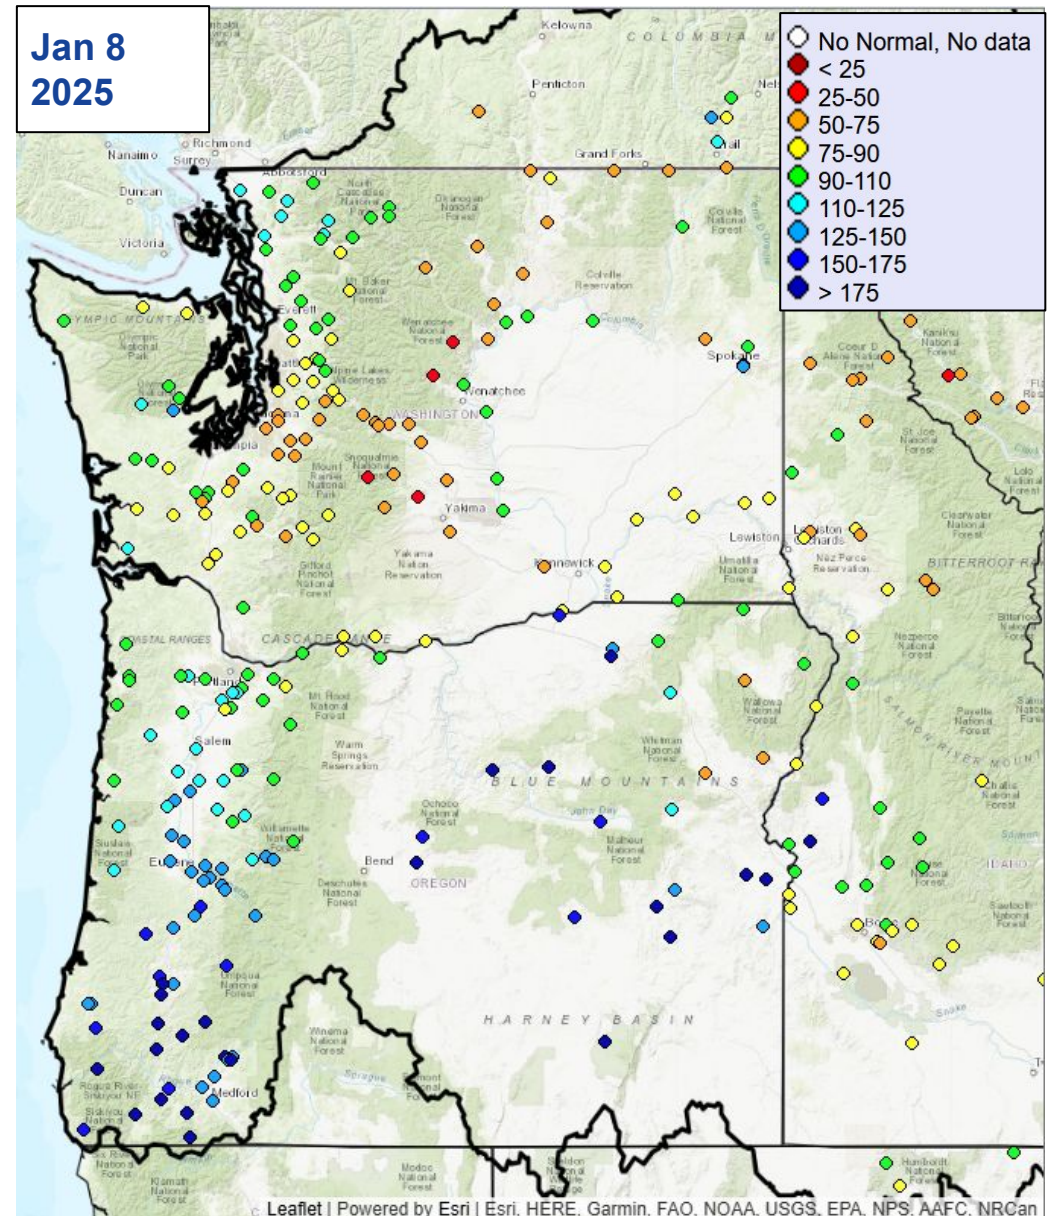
Jan 8
2025

No Normal, No data
< 25
25-50
50-75
75-90
90-110
110-125
125-150
150-175
> 175

Kelowna
COLUMBIA
Penticton
Nanaimo
Richmond
Surrey
Abbotsford
Duncan
Victoria
Grand Forks
Trail
North Cascades National Park
Okanogan National Forest
Colville National Forest
Colville Reservation
OLYMPIC MOUNTAINS
Olympic National Park
Everett
Mt Baker National Forest
Wenatchee National Forest
Seattle
Alpine Lakes Wilderness
Wenatchee
WASHINGTON
Tacoma
Olympia
Spokane
Coeur D Alene National Forest
Kaniksu National Forest
St Joe National Forest
Lolo National Forest
Clearwater National Forest
Snoqualmie National Forest
Mount Rainier National Park
Yakima
Yakima Nation Reservation
Gifford Pinchot National Forest
Kennewick
Lewiston
Lewiston Orchards
Umatilla National Forest
Nez Perce Reservation
BITTERROOT RA
COASTAL RANGES
CASCADE RANGE
Portland
Mt Hood National Forest
Nezperce National Forest
Bitterroot National Forest
Wallowa National Forest
Payette National Forest
Salem
Warm Springs Reservation
Whitman National Forest
SALMON RIVER MOUNT
BLUE MOUNTAINS
John Day
Ochoco National Forest
Malheur National Forest
Challis National Forest
Siuslaw National Forest
Eugene
Willamette National Forest
Bend
OREGON
Deschutes National Forest
IDAHO
Boise National Forest
Sawtooth National Forest
Boise
Umpqua National Forest
HARNEY BASIN
Winema National Forest
Fremont National Forest
Rogue River Siskiyou NF
Siskiyou National Forest
Medford
Klamath National Forest
Modoc National Forest
Sheldon National Refuge
Humboldt National Forest
Snake
Leaflet | Powered by Esri | Esri, HERE, Garmin, FAO, NOAA, USGS, EPA, NPS, AAFC, NRCan